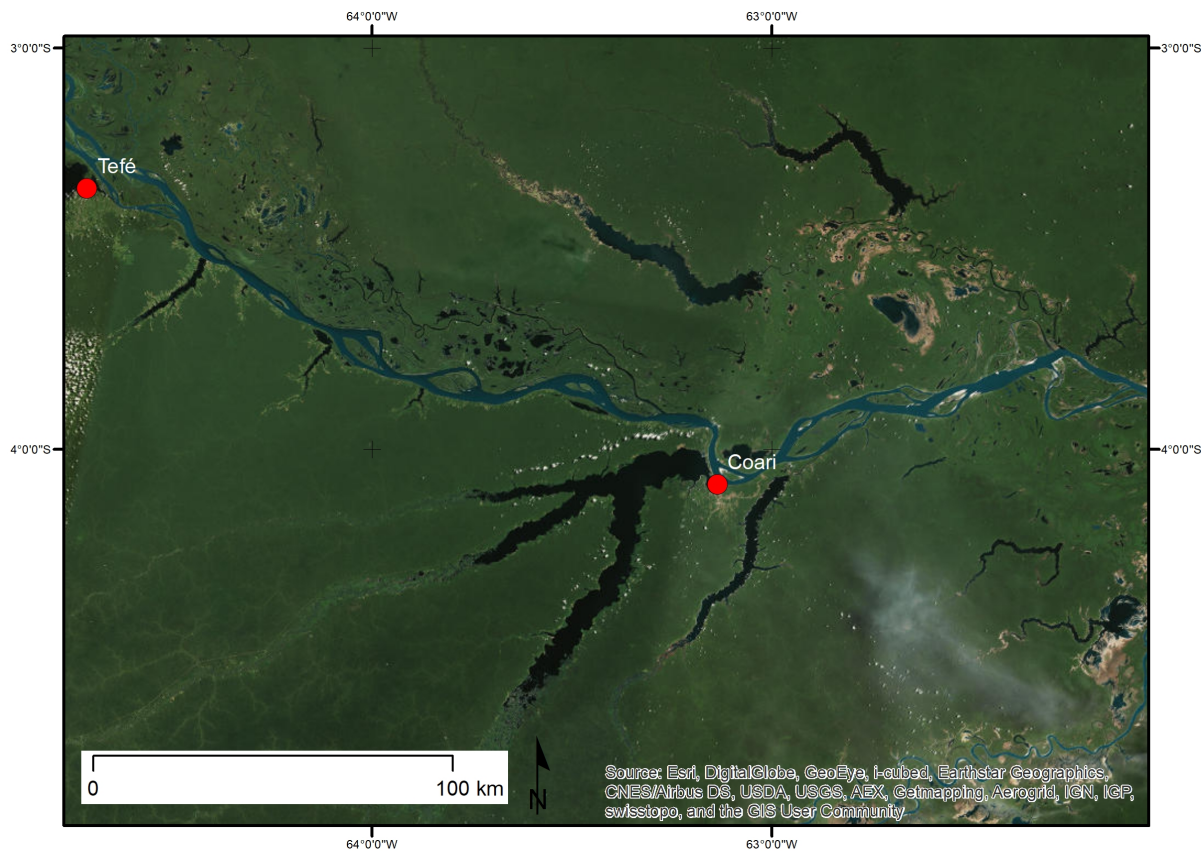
64°0'0"W
63°0'0"W

3°0'0"S
3°0'0"S

Tefé

4°0'0"S
4°0'0"S

Coari

0
100 km

N

Source: Esri, DigitalGlobe, GeoEye, i-cubed, Earthstar Geographics, CNES/Airbus DS, USDA, USGS, AEX, Getmapping, Aerogrid, IGN, IGP, swisstopo, and the GIS User Community

64°0'0"W
63°0'0"W